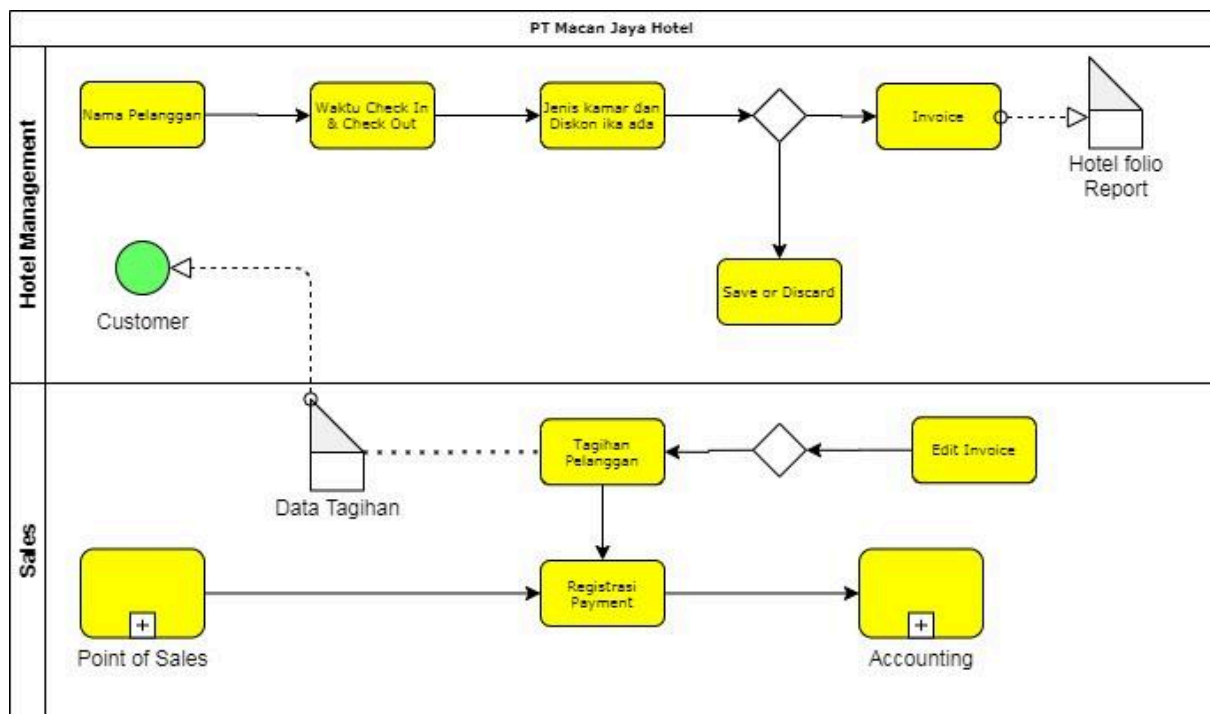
PT Macan Jaya Hotel

Hotel Management

Nama Pelanggan

Waktu Check In & Check Out

Jenis kamar dan Diskon ika ada

Invoice

Hotel folio Report

Customer

Save or Discard

Sales

Data Tagihan

Tagihan Pelanggan

Edit Invoice

Point of Sales

Registrasi Payment

Accounting